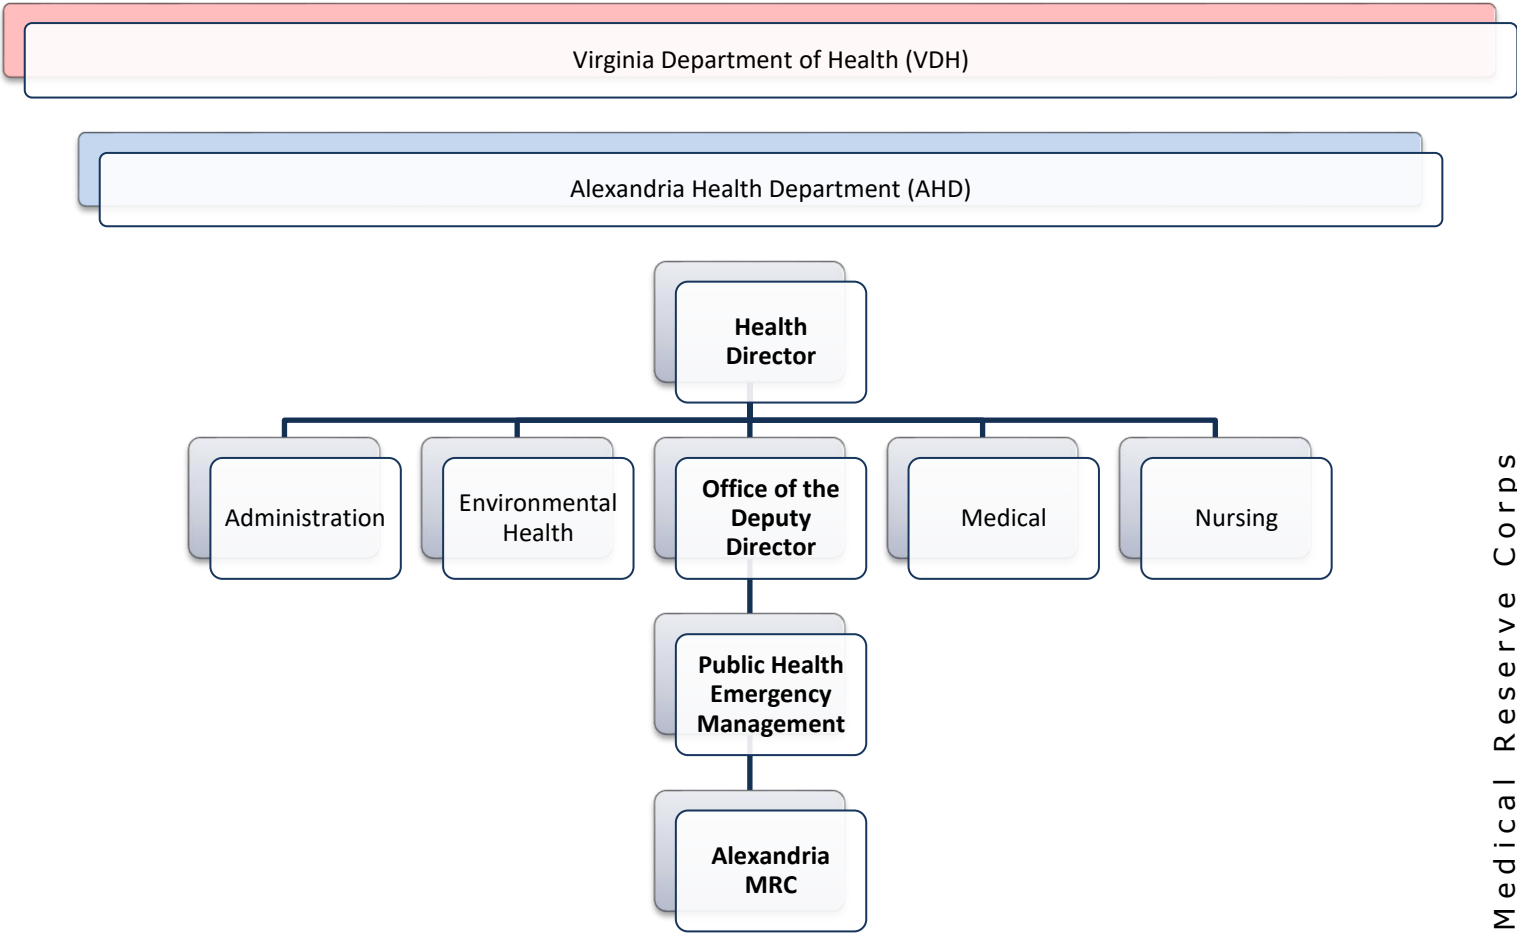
Virginia Department of Health (VDH)

Alexandria Health Department (AHD)

Health Director

Administration

Environmental Health

Office of the Deputy Director

Medical

Nursing

Public Health Emergency Management

Alexandria MRC

Medical Reserve Corps